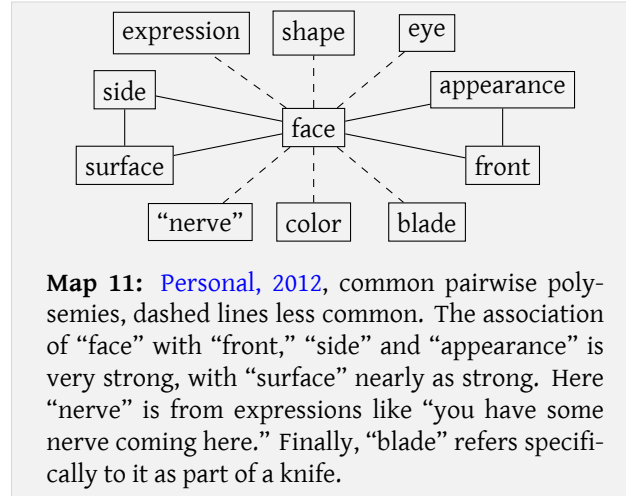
expression
shape
eye
side
appearance
face
surface
front
"nerve"
color
blade

**Map 11:** Personal, 2012, common pairwise polysemies, dashed lines less common. The association of "face" with "front," "side" and "appearance" is very strong, with "surface" nearly as strong. Here "nerve" is from expressions like "you have some nerve coming here." Finally, "blade" refers specifically to it as part of a knife.